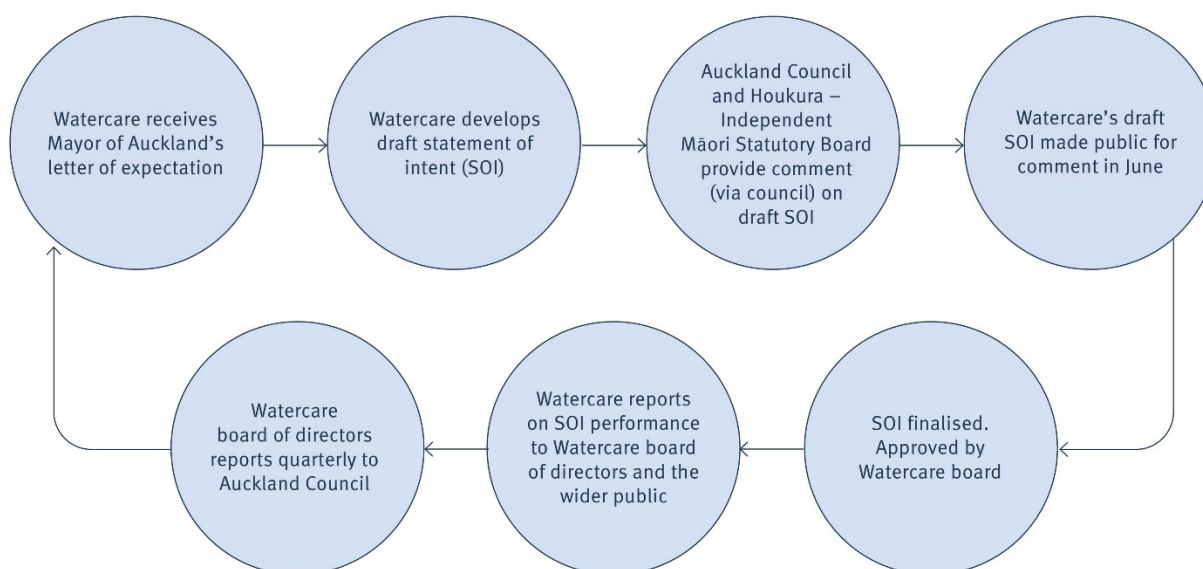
Watercare receives Mayor of Auckland's letter of expectation

Watercare develops draft statement of intent (SOI)

Auckland Council and Houkura – Independent Māori Statutory Board provide comment (via council) on draft SOI

Watercare's draft SOI made public for comment in June

SOI finalised. Approved by Watercare board

Watercare reports on SOI performance to Watercare board of directors and the wider public

Watercare board of directors reports quarterly to Auckland Council